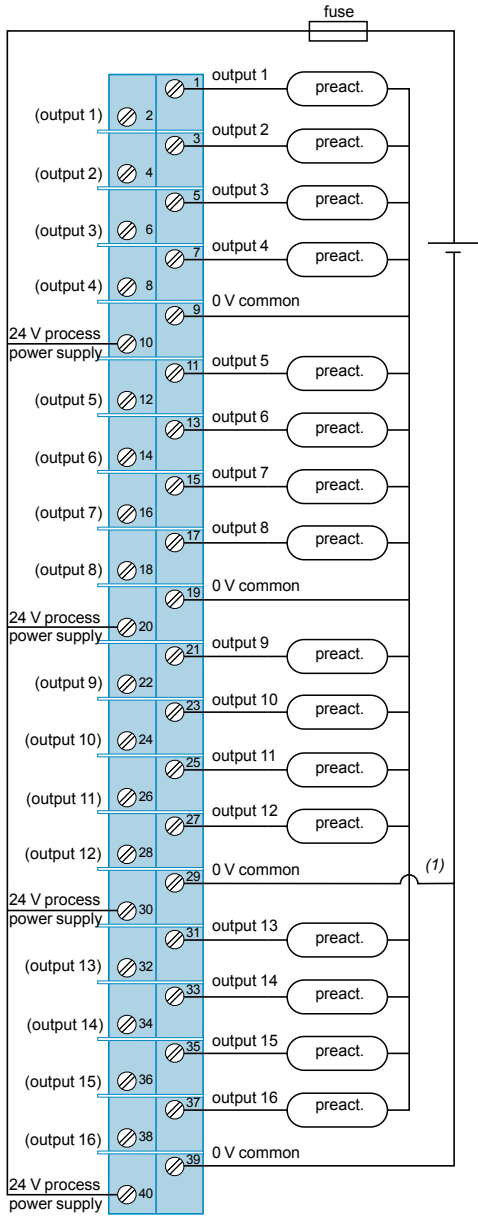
fuse

1 output 1 preact.
(output 1) 2
3 output 2 preact.
(output 2) 4
5 output 3 preact.
(output 3) 6
7 output 4 preact.
(output 4) 8
9 0 V common
24 V process power supply 10
11 output 5 preact.
(output 5) 12
13 output 6 preact.
(output 6) 14
15 output 7 preact.
(output 7) 16
17 output 8 preact.
(output 8) 18
19 0 V common
24 V process power supply 20
21 output 9 preact.
(output 9) 22
23 output 10 preact.
(output 10) 24
25 output 11 preact.
(output 11) 26
27 output 12 preact.
(output 12) 28
29 0 V common
(1)
24 V process power supply 30
31 output 13 preact.
(output 13) 32
33 output 14 preact.
(output 14) 34
35 output 15 preact.
(output 15) 36
37 output 16 preact.
(output 16) 38
39 0 V common
24 V process power supply 40